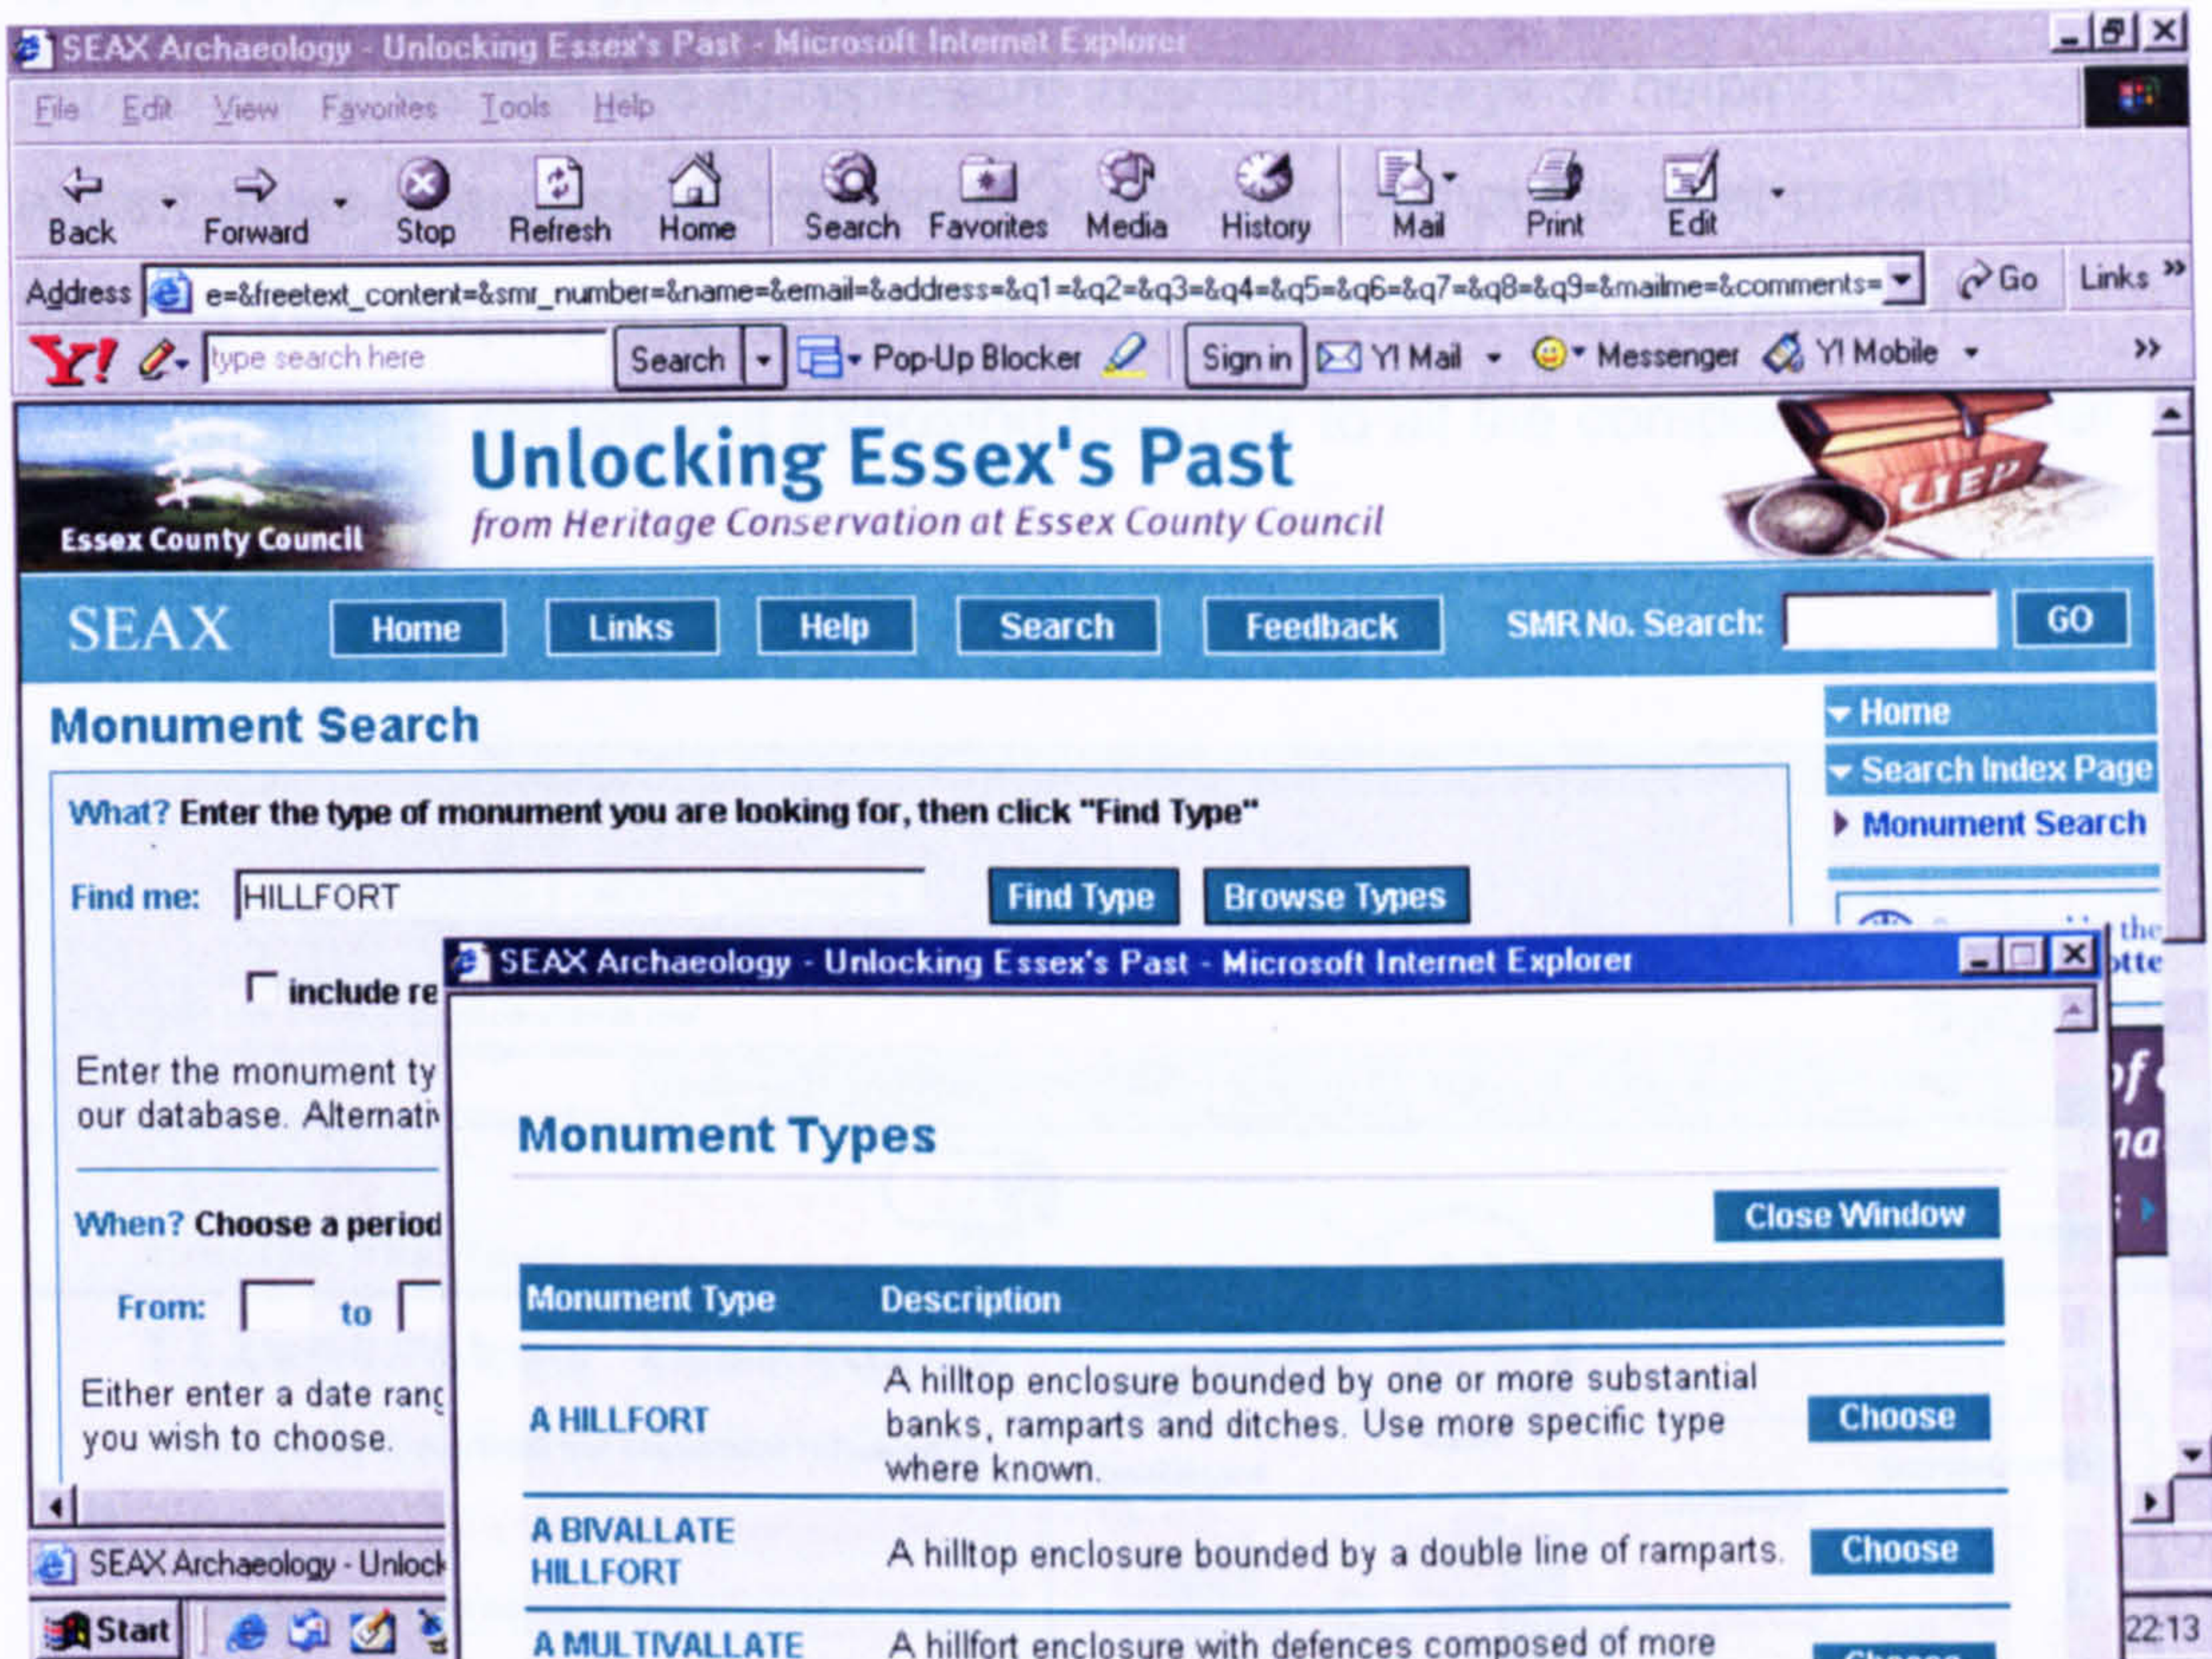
SEAX Archaeology - Unlocking Essex's Past - Microsoft Internet Explorer

File Edit View Favorites Tools Help

Back Forward Stop Refresh Home Search Favorites Media History Mail Print Edit

Address e=&freetext_content=&smr_number=&name=&email=&address=&q1=&q2=&q3=&q4=&q5=&q6=&q7=&q8=&q9=&mailme=&comments= Go Links

Y! type search here Search Pop-Up Blocker Sign in Y! Mail Messenger Y! Mobile

Essex County Council

Unlocking Essex's Past

from Heritage Conservation at Essex County Council

UEP

SEAX Home Links Help Search Feedback SMR No. Search: GO

Monument Search

Home
Search Index Page
Monument Search

What? Enter the type of monument you are looking for, then click "Find Type"

Find me: HILLFORT Find Type Browse Types

include re

Enter the monument ty our database. Alternati

When? Choose a period

From: to

Either enter a date rang you wish to choose.

SEAX Archaeology - Unlock

Start

22:13

SEAX Archaeology - Unlocking Essex's Past - Microsoft Internet Explorer

Monument Types

Close Window

| Monument Type | Description | |
|---|---|---|
| A HILLFORT | A hilltop enclosure bounded by one or more substantial banks, ramparts and ditches. Use more specific type where known. | Choose |
| A BIVALLATE HILLFORT | A hilltop enclosure bounded by a double line of ramparts. | Choose |
| A MULTIVALLATE | A hillfort enclosure with defences composed of more | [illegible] |